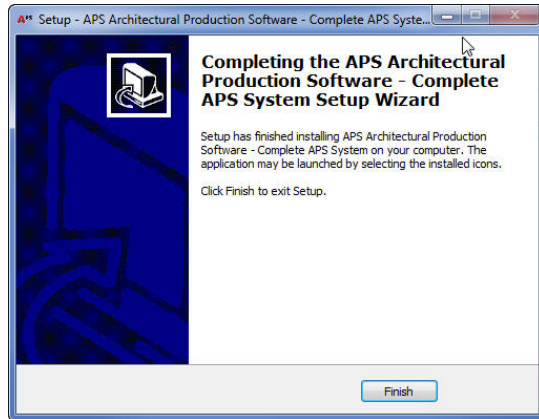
A* Setup - APS Architectural Production Software - Complete APS Syste...

Completing the APS Architectural Production Software - Complete APS System Setup Wizard

Setup has finished installing APS Architectural Production Software - Complete APS System on your computer. The application may be launched by selecting the installed icons.

Click Finish to exit Setup.

Finish